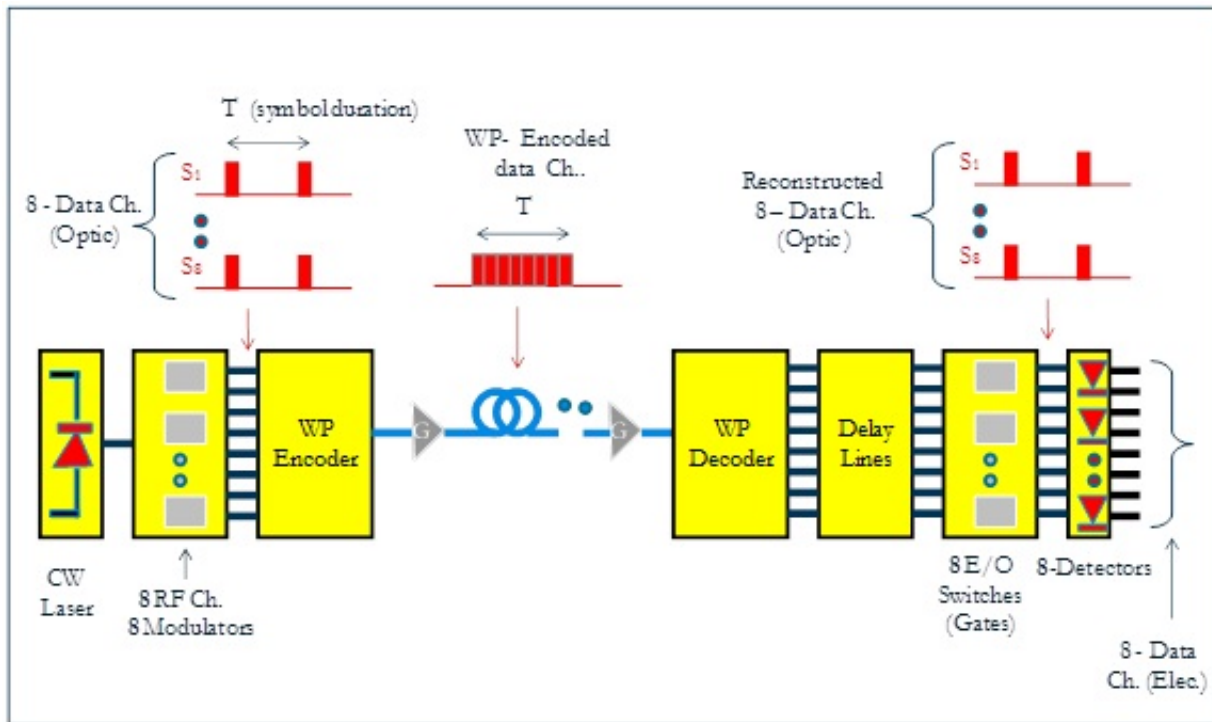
T (symbol duration)

8 - Data Ch. (Optic)

$S_1$

$S_8$

WP- Encoded data Ch..

T

Reconstructed 8 – Data Ch. (Optic)

$S_1$

$S_8$

WP Encoder

G

G

WP Decoder

Delay Lines

CW Laser

8 RF Ch. 8 Modulators

8 E/O Switches (Gates)

8-Detectors

8- Data Ch. (Elec.)